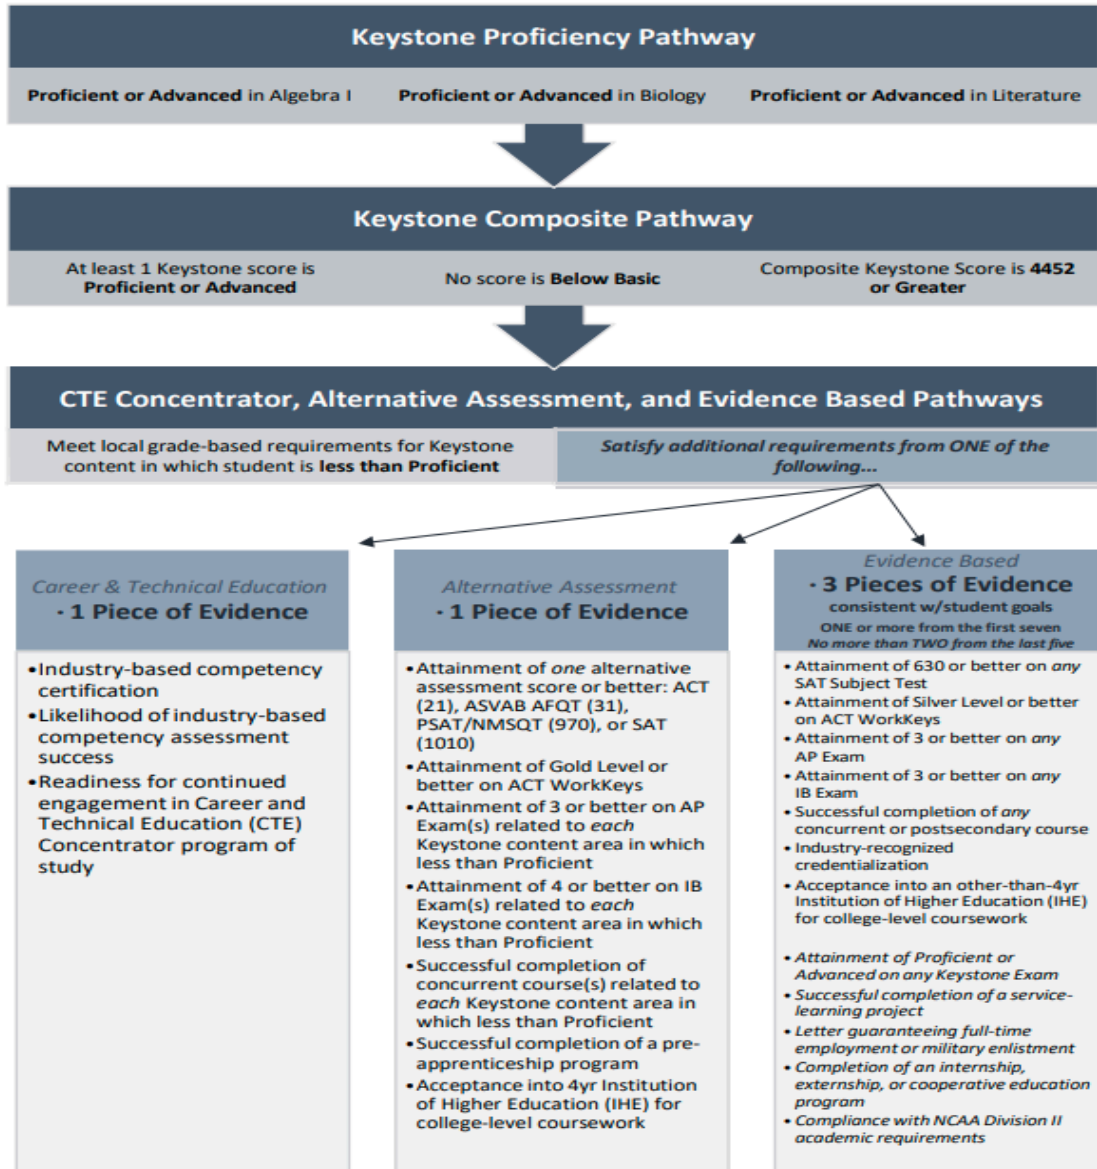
Keystone Proficiency Pathway

**Proficient or Advanced** in Algebra I

**Proficient or Advanced** in Biology

**Proficient or Advanced** in Literature

Keystone Composite Pathway

At least 1 Keystone score is **Proficient or Advanced**

No score is **Below Basic**

Composite Keystone Score is **4452 or Greater**

CTE Concentrator, Alternative Assessment, and Evidence Based Pathways

Meet local grade-based requirements for Keystone content in which student is **less than Proficient**

*Satisfy additional requirements from ONE of the following...*

*Career & Technical Education*
· 1 Piece of Evidence

• Industry-based competency certification
• Likelihood of industry-based competency assessment success
• Readiness for continued engagement in Career and Technical Education (CTE) Concentrator program of study

*Alternative Assessment*
· 1 Piece of Evidence

• Attainment of *one* alternative assessment score or better: ACT (21), ASVAB AFQT (31), PSAT/NMSQT (970), or SAT (1010)
• Attainment of Gold Level or better on ACT WorkKeys
• Attainment of 3 or better on AP Exam(s) related to *each* Keystone content area in which less than Proficient
• Attainment of 4 or better on IB Exam(s) related to *each* Keystone content area in which less than Proficient
• Successful completion of concurrent course(s) related to *each* Keystone content area in which less than Proficient
• Successful completion of a pre-apprenticeship program
• Acceptance into 4yr Institution of Higher Education (IHE) for college-level coursework

*Evidence Based*
· 3 Pieces of Evidence
consistent w/student goals
ONE or more from the first seven
*No more than TWO from the last five*

• Attainment of 630 or better on *any* SAT Subject Test
• Attainment of Silver Level or better on ACT WorkKeys
• Attainment of 3 or better on *any* AP Exam
• Attainment of 3 or better on *any* IB Exam
• Successful completion of *any* concurrent or postsecondary course
• Industry-recognized credentialization
• Acceptance into an other-than-4yr Institution of Higher Education (IHE) for college-level coursework

• *Attainment of Proficient or Advanced on any Keystone Exam*
• *Successful completion of a service-learning project*
• *Letter guaranteeing full-time employment or military enlistment*
• *Completion of an internship, externship, or cooperative education program*
• *Compliance with NCAA Division II academic requirements*